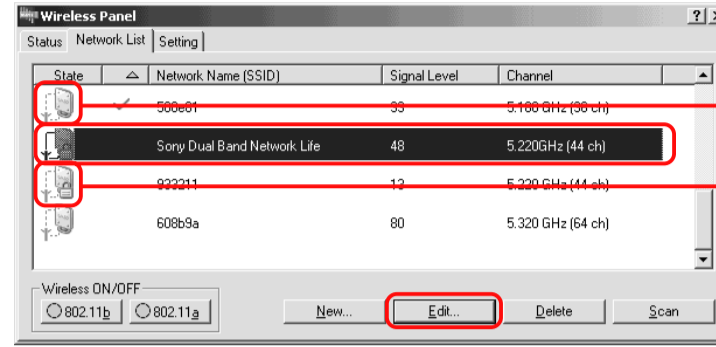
Wireless Panel

?

Status | Network List | Setting

| State | | Network Name (SSID) | Signal Level | Channel |
|---|---|---|---|---|
| | ✓ | 500e01 | 33 | 5.180 GHz (36 ch) |
| | | Sony Dual Band Network Life | 48 | 5.220GHz (44 ch) |
| | | 833311 | 13 | 5.220 GHz (44 ch) |
| | | 608b9a | 80 | 5.320 GHz (64 ch) |

Wireless ON/OFF
802.11b
802.11a

New...
Edit...
Delete
Scan